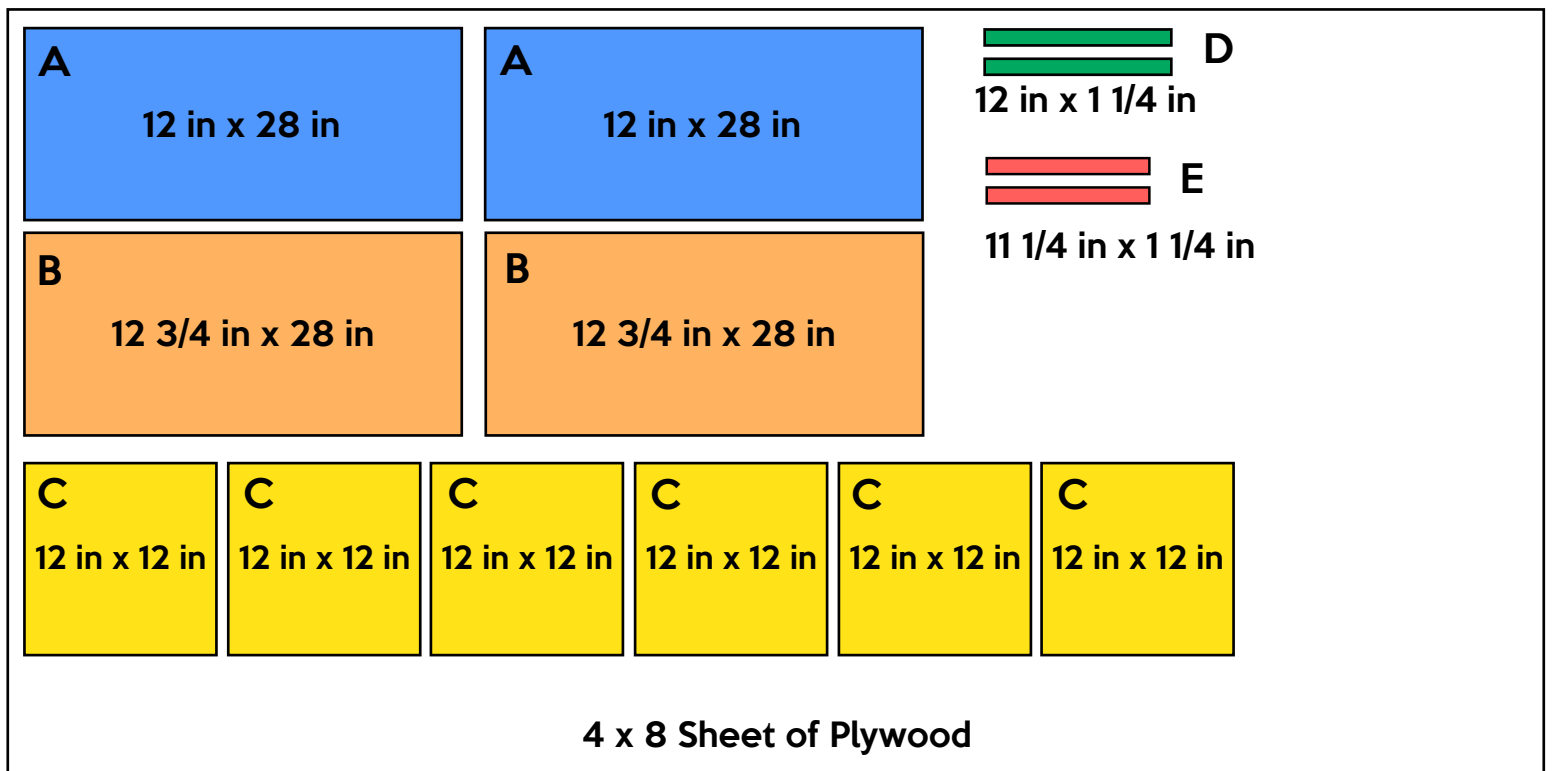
A
12 in x 28 in

A
12 in x 28 in

D
12 in x 1 1/4 in

E
11 1/4 in x 1 1/4 in

B
12 3/4 in x 28 in

B
12 3/4 in x 28 in

C
12 in x 12 in

C
12 in x 12 in

C
12 in x 12 in

C
12 in x 12 in

C
12 in x 12 in

C
12 in x 12 in

4 x 8 Sheet of Plywood